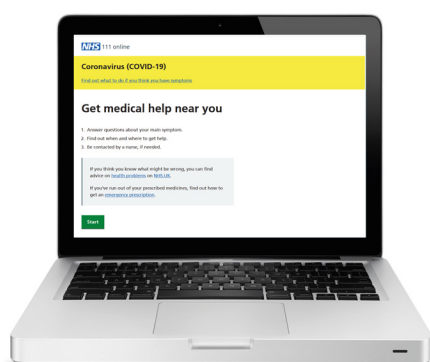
NHS 111 online

Coronavirus (COVID-19)

Find out what to do if you think you have symptoms

Get medical help near you

1. Answer questions about your main symptom.
2. Find out when and where to get help.
3. Be contacted by a nurse, if needed.

If you think you know what might be wrong, you can find advice on health problems on NHS.UK.

If you've run out of your prescribed medicines, find out how to get an emergency prescription.

Start